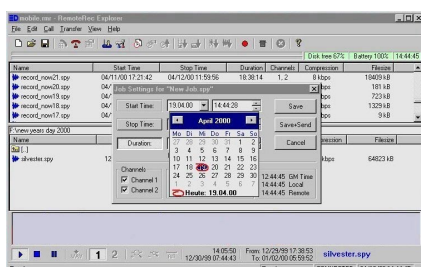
mobile.mx - RemoteRec Explorer

File Edit Call Transfer View Help

Disk free 67% | Battery 100% | 14:44:45

| Name | Start Time | Stop Time | Duration | Channels | Compression | Filesize |
|---|---|---|---|---|---|---|
| record_now21.spy | 04/11/00 17:21:42 | 04/12/00 11:59:56 | 18:38:14 | 1..2 | 8 kbps | 18409 kB |
| record_now20.spy | 04/ | | | | | 181 kB |
| record_now19.spy | 04/ | | | | | 723 kB |
| record_now18.spy | 04/ | | | | | 1329 kB |
| record_now17.spy | 04/ | | | | | 9 kB |

F:\new years day 2000

| Name | | | Compression | Filesize |
|---|---|---|---|---|
| .. | | | | |
| silvester.spy | 12 | | kbps | 64823 kB |

Job Settings for "New Job.spy"

Start Time: 19.04.00 14:44:28

Stop Time

Duration:

Channels
Channel 1
Channel 2

April 2000

| Mo | Di | Mi | Do | Fr | Sa | So |
|---|---|---|---|---|---|---|
| 27 | 28 | 29 | 30 | 31 | 1 | 2 |
| 3 | 4 | 5 | 6 | 7 | 8 | 9 |
| 10 | 11 | 12 | 13 | 14 | 15 | 16 |
| 17 | 18 | 19 | 20 | 21 | 22 | 23 |
| 24 | 25 | 26 | 27 | 28 | 29 | 30 |
| 1 | 2 | 3 | 4 | 5 | 6 | 7 |

Heute: 19.04.00

Save
Save+Send
Cancel

12:44:45 GM Time
14:44:45 Local
14:44:45 Remote

1 2

14:05:50 12/30/99 07:44:43
From: 12/29/99 17:38:53
To: 01/02/00 05:59:52
silvester.spy